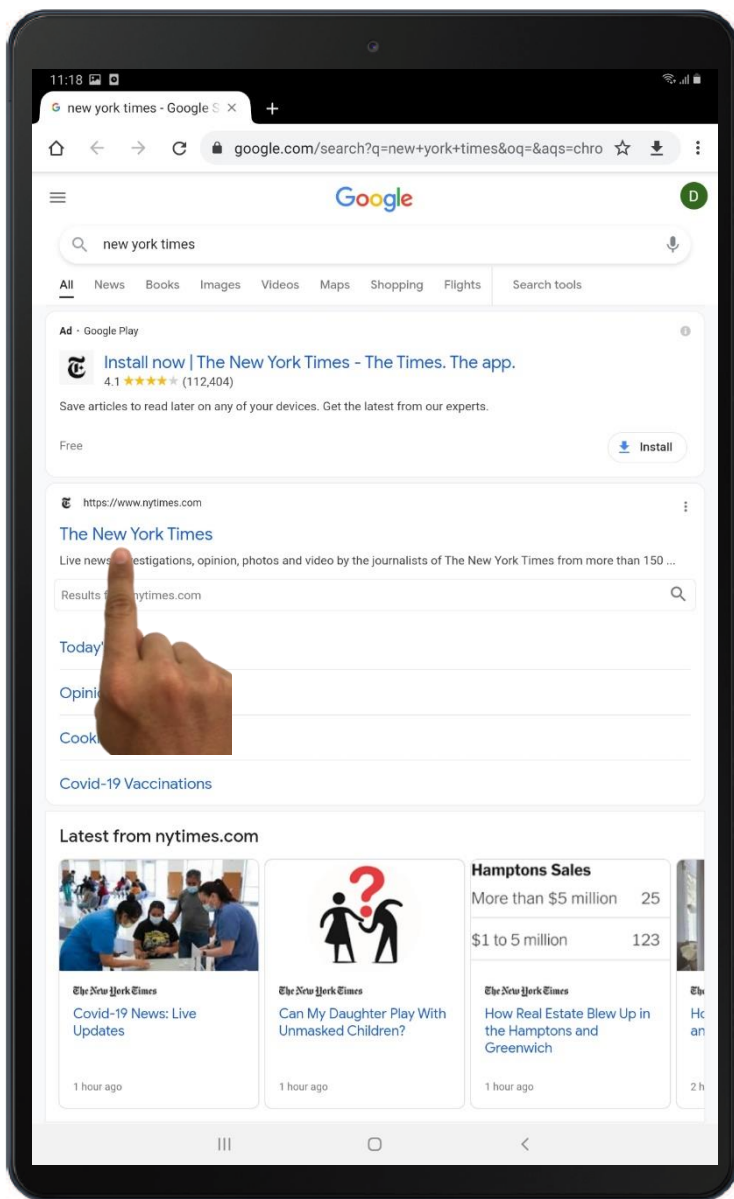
11:18

new york times - Google S ×

+

google.com/search?q=new+york+times&oq=&aqs=chro

Google

D

new york times

All News Books Images Videos Maps Shopping Flights Search tools

Ad · Google Play

Install now | The New York Times - The Times. The app.

4.1 ★★★★★ (112,404)

Save articles to read later on any of your devices. Get the latest from our experts.

Free

Install

https://www.nytimes.com

The New York Times

Live news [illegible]estigations, opinion, photos and video by the journalists of The New York Times from more than 150 ...

Results f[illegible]nytimes.com

Today'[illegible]

Opini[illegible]

Cook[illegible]

Covid-19 Vaccinations

Latest from nytimes.com

The New York Times

Covid-19 News: Live Updates

1 hour ago

The New York Times

Can My Daughter Play With Unmasked Children?

1 hour ago

| Hamptons Sales | |
|---|---|
| More than $5 million | 25 |
| $1 to 5 million | 123 |

The New York Times

How Real Estate Blew Up in the Hamptons and Greenwich

1 hour ago

Th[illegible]

Ho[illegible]

an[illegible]

2 h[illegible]